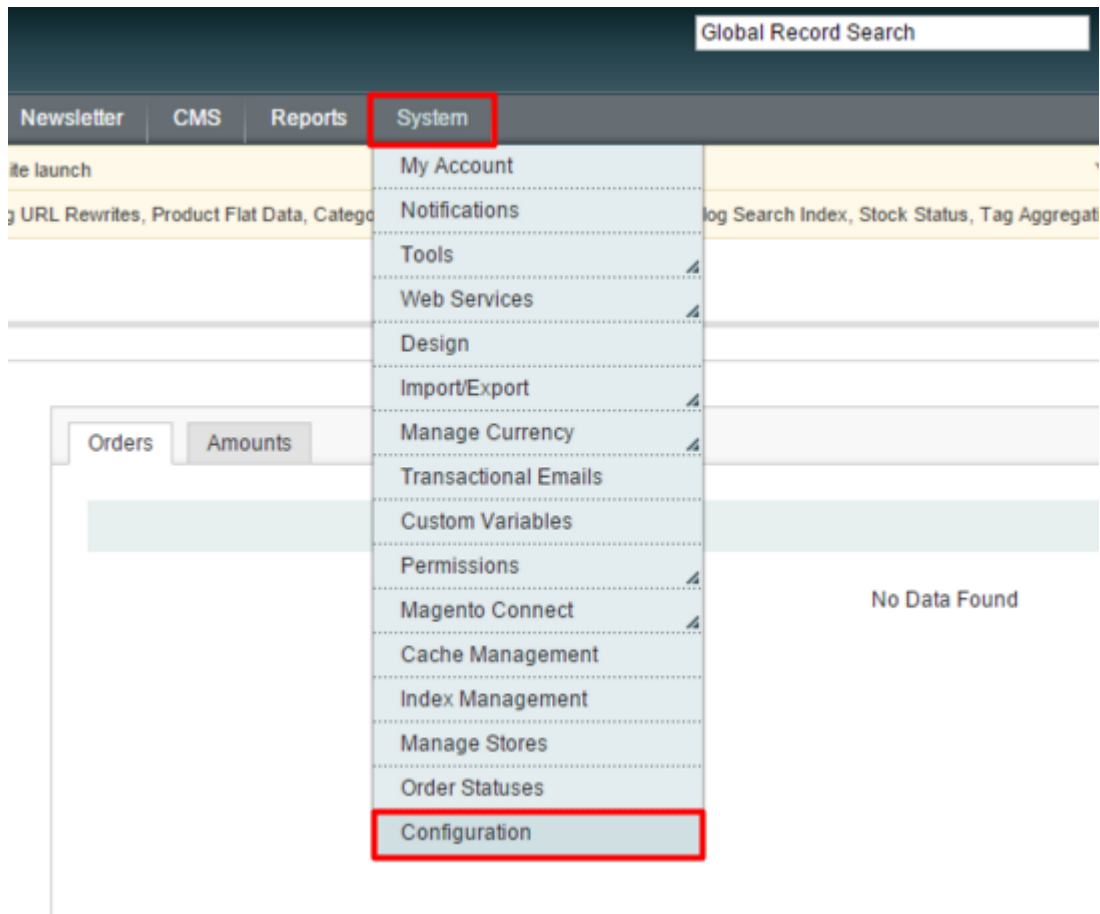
Global Record Search

Newsletter CMS Reports System

ite launch

g URL Rewrites, Product Flat Data, Catego

log Search Index, Stock Status, Tag Aggregati

My Account
Notifications
Tools
Web Services
Design
Import/Export
Manage Currency
Transactional Emails
Custom Variables
Permissions
Magento Connect
Cache Management
Index Management
Manage Stores
Order Statuses
Configuration

Orders Amounts

No Data Found